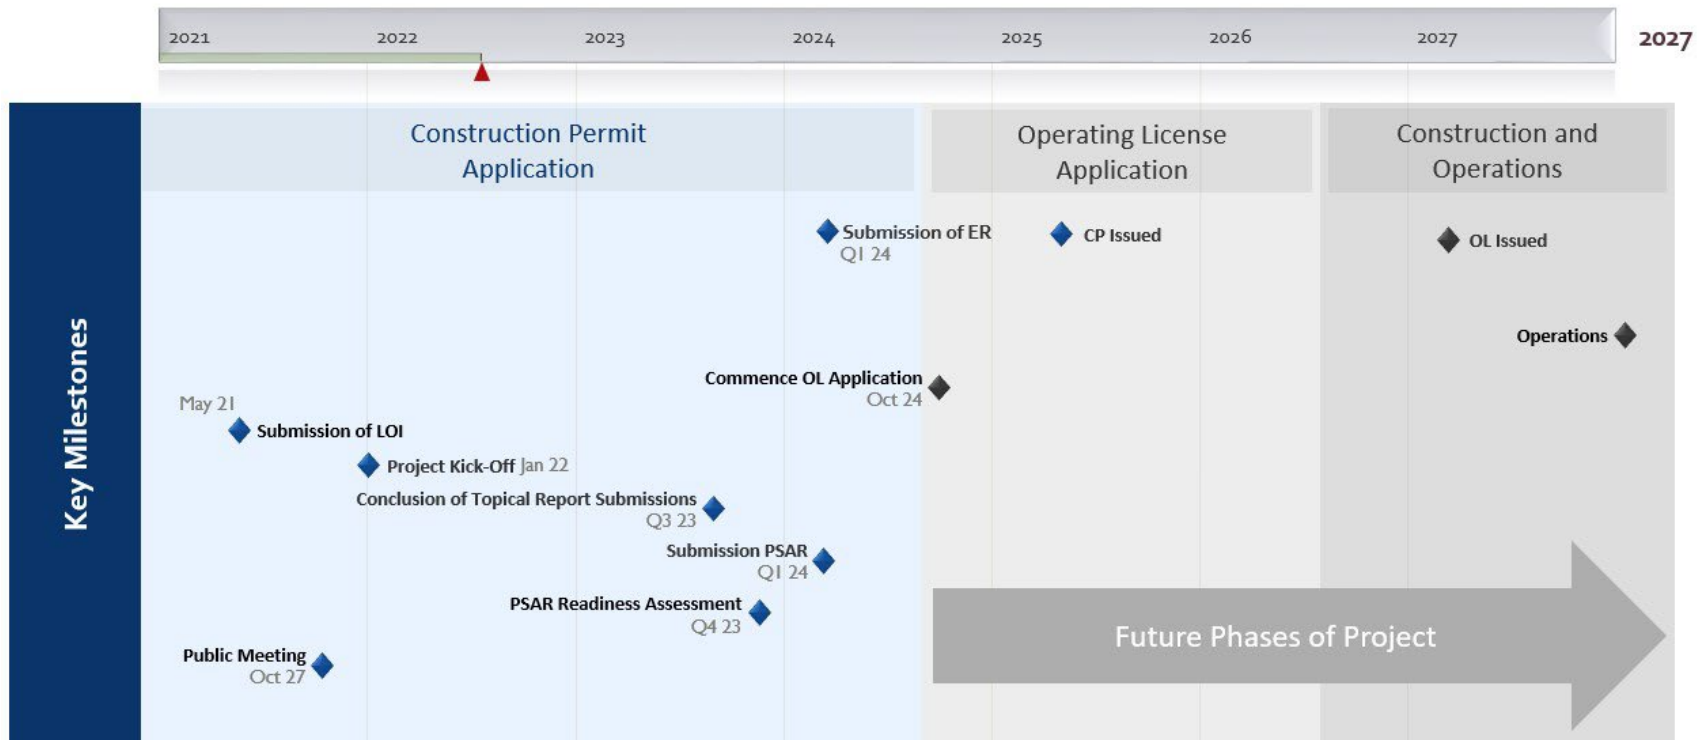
2021 2022 2023 2024 2025 2026 2027 2027

Key Milestones

Construction Permit Application

Operating License Application

Construction and Operations

Submission of ER
Q1 24

CP Issued

OL Issued

Operations

Commence OL Application
Oct 24

May 21
Submission of LOI

Project Kick-Off Jan 22

Conclusion of Topical Report Submissions
Q3 23

Submission PSAR
Q1 24

PSAR Readiness Assessment
Q4 23

Public Meeting
Oct 27

Future Phases of Project